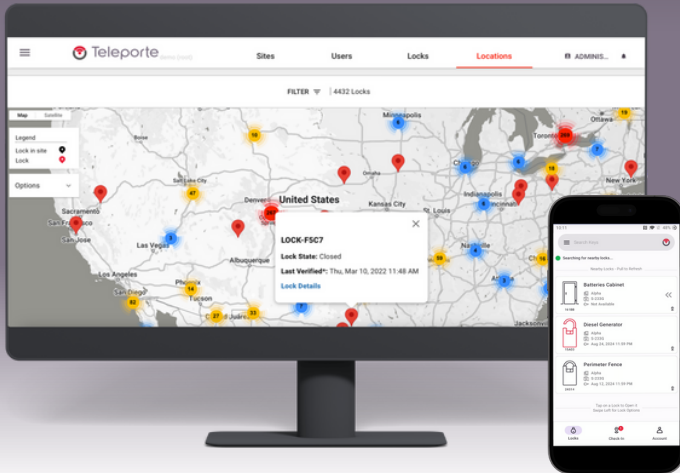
Teleporte

Sites

Users

Locks

Locations

ADMINIS...

FILTER

4432 Locks

Map

Satellite

Legend

Lock in site

Lock

Options

Minneapolis

Toronto

Ottawa

Chicago

New York

Omaha

Denver

United States

Kansas City

Sacramento

San Jose

Las Vegas

Albuquerque

Tucson

Indianapolis

Jacksonville

16

47

3

14

27

92

23

50

7

6

18

19

LOCK-F5C7

Lock State: Closed

Last Verified*: Thu, Mar 10, 2022 11:48 AM

Lock Details

Search Keys

Searching for nearby locks...

Nearby Locks - Pull to Refresh

Batteries Cabinet

Alpha

Not Available

Diesel Generator

Alpha

Perimeter Fence

Alpha

Tap on a Lock to Open it

Locks

Check In

Account